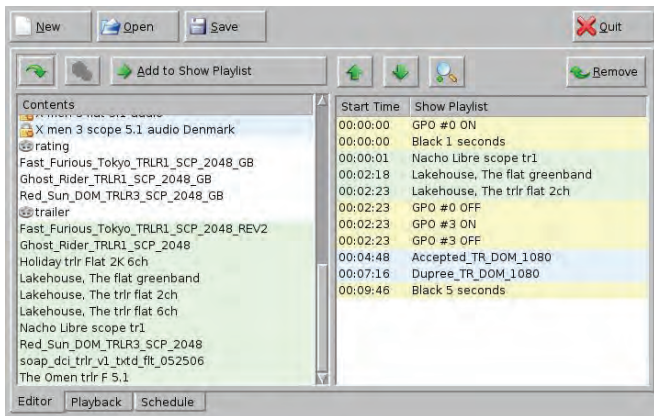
New Open Save Quit

Add to Show Playlist Remove

Contents
X men 3 flat 5.1 audio
X men 3 scope 5.1 audio Denmark
rating
Fast_Furious_Tokyo_TRLR1_SCP_2048_GB
Ghost_Rider_TRLR1_SCP_2048_GB
Red_Sun_DOM_TRLR3_SCP_2048_GB
trailer
Fast_Furious_Tokyo_TRLR1_SCP_2048_REV2
Ghost_Rider_TRLR1_SCP_2048
Holiday trlr Flat 2K 6ch
Lakehouse, The flat greenband
Lakehouse, The trlr flat 2ch
Lakehouse, The trlr flat 6ch
Nacho Libre scope tr1
Red_Sun_DOM_TRLR3_SCP_2048
soap_dci_trlr_v1_txtd_flt_052506
The Omen trlr F 5.1

| Start Time | Show Playlist |
|---|---|
| 00:00:00 | GPO #0 ON |
| 00:00:00 | Black 1 seconds |
| 00:00:01 | Nacho Libre scope tr1 |
| 00:02:18 | Lakehouse, The flat greenband |
| 00:02:23 | Lakehouse, The trlr flat 2ch |
| 00:02:23 | GPO #0 OFF |
| 00:02:23 | GPO #3 ON |
| 00:02:23 | GPO #3 OFF |
| 00:04:48 | Accepted_TR_DOM_1080 |
| 00:07:16 | Dupree_TR_DOM_1080 |
| 00:09:46 | Black 5 seconds |

Editor Playback Schedule